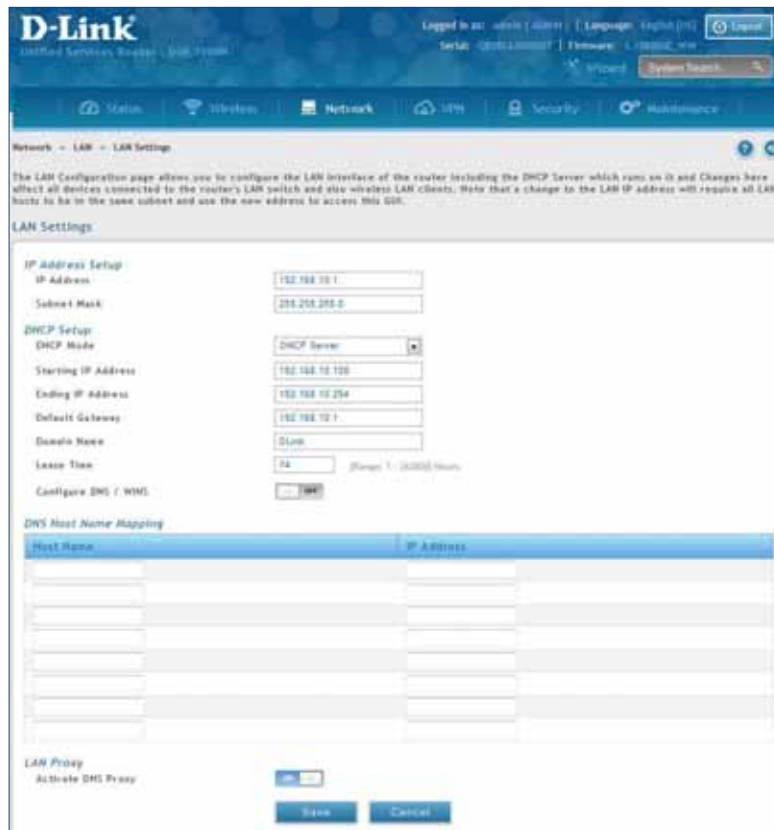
D-Link
Unified Services Router | DSR-1000N

Logged in as: admin ( ADMIN ) | Language: English [US] | Logout
Serial: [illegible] | Firmware: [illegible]
Wizard | System Search...

Status | Wireless | Network | VPN | Security | Maintenance

Network » LAN » LAN Settings

The LAN Configuration page allows you to configure the LAN interface of the router including the DHCP Server which runs on it and Changes here affect all devices connected to the router's LAN switch and also wireless LAN clients. Note that a change to the LAN IP address will require all LAN hosts to be in the same subnet and use the new address to access this GUI.

LAN Settings

IP Address Setup
IP Address 192.168.10.1
Subnet Mask 255.255.255.0

DHCP Setup
DHCP Mode DHCP Server
Starting IP Address 192.168.10.100
Ending IP Address 192.168.10.254
Default Gateway 192.168.10.1
Domain Name DLink
Lease Time 24 [Range: 1 - 262800] Hours
Configure DNS / WINS OFF

DNS Host Name Mapping

| Host Name | IP Address |
|---|---|
| | |
| | |
| | |
| | |
| | |
| | |
| | |
| | |

LAN Proxy
Activate DNS Proxy ON

Save Cancel